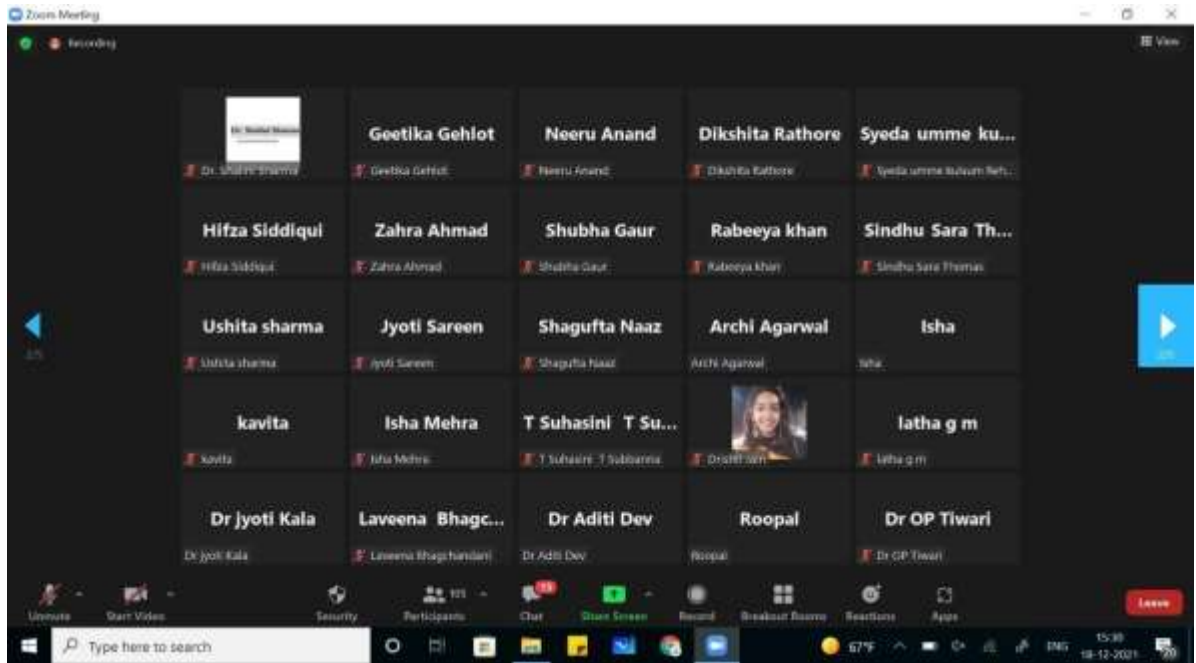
Zoom Meeting

Recording

View

Dr. Shalini Sharma
Dr. Shalini Sharma

Geetika Gehlot
Geetika Gehlot

Neeru Anand
Neeru Anand

Dikshita Rathore
Dikshita Rathore

Syeda umme ku...
Syeda umme kulsum Reh...

Hifza Siddiqui
Hifza Siddiqui

Zahra Ahmad
Zahra Ahmad

Shubha Gaur
Shubha Gaur

Rabeeya khan
Rabeeya khan

Sindhu Sara Th...
Sindhu Sara Thomas

2/5

Ushita sharma
Ushita sharma

Jyoti Sareen
Jyoti Sareen

Shagufta Naaz
Shagufta Naaz

Archi Agarwal
Archi Agarwal

Isha
Isha

2/5

kavita
kavita

Isha Mehra
Isha Mehra

T Suhasini T Su...
T Suhasini T Subbanna

Drishti Jain

latha g m
latha g m

Dr Jyoti Kala
Dr Jyoti Kala

Laveena Bhagc...
Laveena Bhagchandani

Dr Aditi Dev
Dr Aditi Dev

Roopal
Roopal

Dr OP Tiwari
Dr OP Tiwari

Unmute
Start Video
Security
115
Participants
19
Chat
Share Screen
Record
Breakout Rooms
Reactions
Apps
Leave

Type here to search
67°F
ENG
15:30
18-12-2021
20